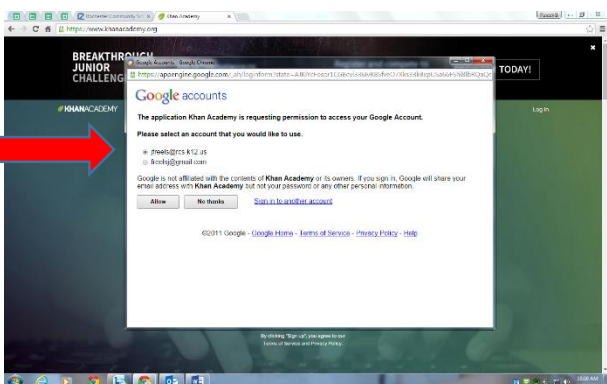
Blackboard Community Sy ×
Khan Academy ×
https://www.khanacademy.org
BREAKTHROUGH JUNIOR CHALLENGE
TODAY!
KHANACADEMY
Log In
Google Accounts - Google Chrome
https://appengine.google.com/_ah/loginform?state=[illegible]
Google accounts
The application Khan Academy is requesting permission to access your Google Account.
Please select an account that you would like to use.
jfreels@rcs.k12.us
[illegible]@gmail.com
Google is not affiliated with the contents of Khan Academy or its owners. If you sign in, Google will share your email address with Khan Academy but not your password or any other personal information.
Allow
No thanks
Sign in to another account
©2011 Google - Google Home - Terms of Service - Privacy Policy - Help
By clicking "Sign up", you agree to our Terms of Service and Privacy Policy.
10:00 AM